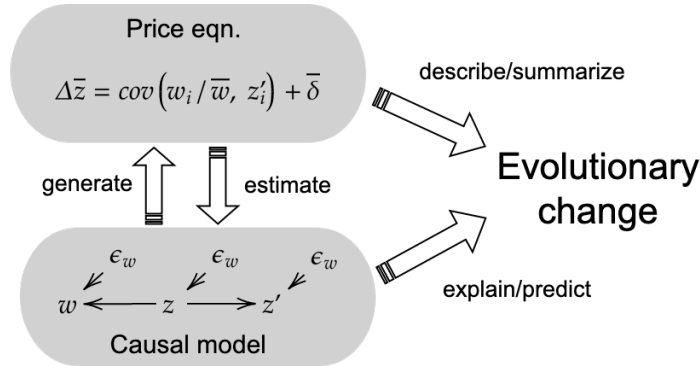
Price eqn.

$\Delta\bar{z} = cov\left(w_i / \bar{w},\ z_i'\right) + \bar{\delta}$

describe/summarize

generate

estimate

Evolutionary change

$\epsilon_w$ $\epsilon_w$ $\epsilon_w$

$w \leftarrow z \rightarrow z'$

explain/predict

Causal model